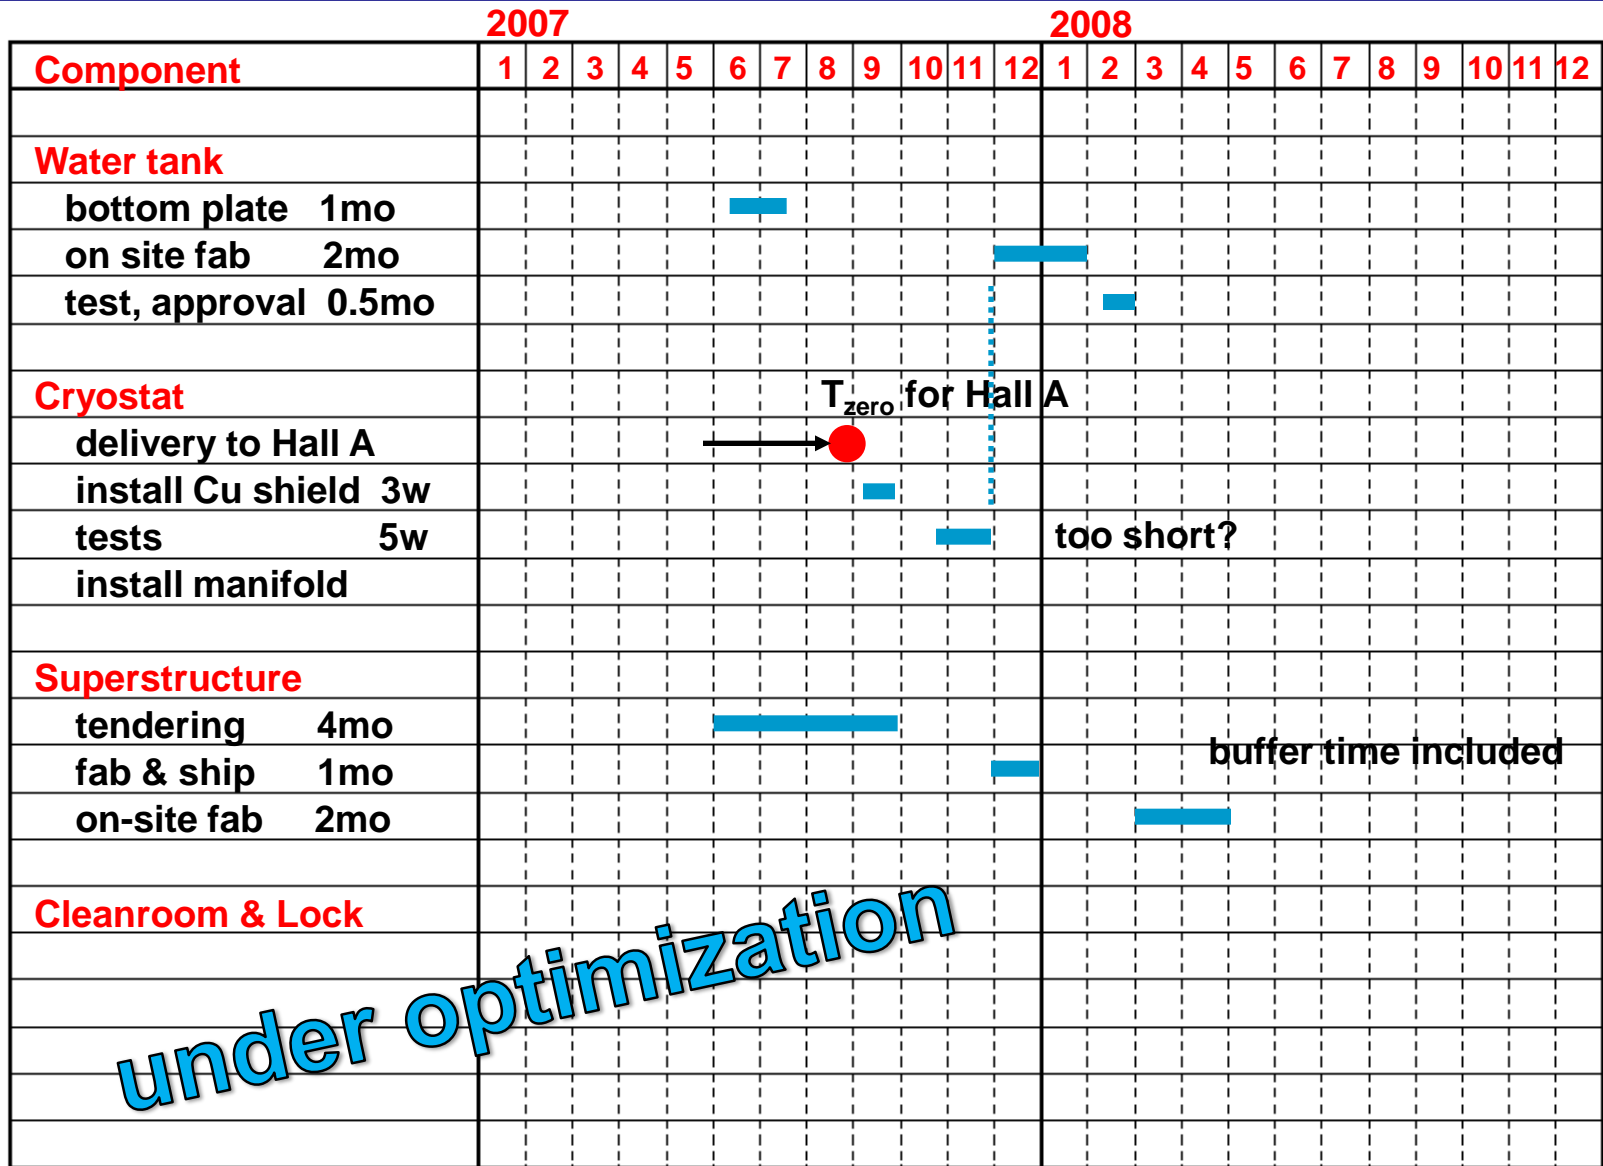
2007 2008

| Component | 1 | 2 | 3 | 4 | 5 | 6 | 7 | 8 | 9 | 10 | 11 | 12 | 1 | 2 | 3 | 4 | 5 | 6 | 7 | 8 | 9 | 10 | 11 | 12 |
|---|---|---|---|---|---|---|---|---|---|---|---|---|---|---|---|---|---|---|---|---|---|---|---|---|
| | | | | | | | | | | | | | | | | | | | | | | | | |
| Water tank | | | | | | | | | | | | | | | | | | | | | | | | |
| bottom plate 1mo | | | | | | | | | | | | | | | | | | | | | | | | |
| on site fab 2mo | | | | | | | | | | | | | | | | | | | | | | | | |
| test, approval 0.5mo | | | | | | | | | | | | | | | | | | | | | | | | |
| | | | | | | | | | | | | | | | | | | | | | | | | |
| Cryostat | | | | | | | | | | | | | | | | | | | | | | | | |
| delivery to Hall A | | | | | | | | | | | | | | | | | | | | | | | | |
| install Cu shield 3w | | | | | | | | | | | | | | | | | | | | | | | | |
| tests 5w | | | | | | | | | | | | | | | | | | | | | | | | |
| install manifold | | | | | | | | | | | | | | | | | | | | | | | | |
| | | | | | | | | | | | | | | | | | | | | | | | | |
| Superstructure | | | | | | | | | | | | | | | | | | | | | | | | |
| tendering 4mo | | | | | | | | | | | | | | | | | | | | | | | | |
| fab & ship 1mo | | | | | | | | | | | | | | | | | | | | | | | | |
| on-site fab 2mo | | | | | | | | | | | | | | | | | | | | | | | | |
| | | | | | | | | | | | | | | | | | | | | | | | | |
| Cleanroom & Lock | | | | | | | | | | | | | | | | | | | | | | | | |

$T_{zero}$ for Hall A

too short?

buffer time included

under optimization